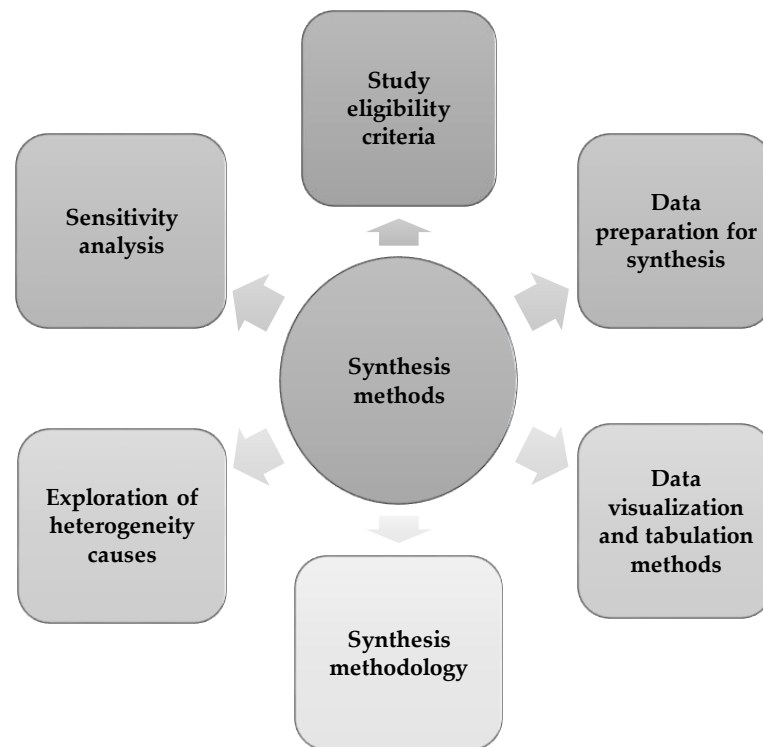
Study eligibility criteria

Sensitivity analysis

Data preparation for synthesis

Synthesis methods

Exploration of heterogeneity causes

Data visualization and tabulation methods

Synthesis methodology